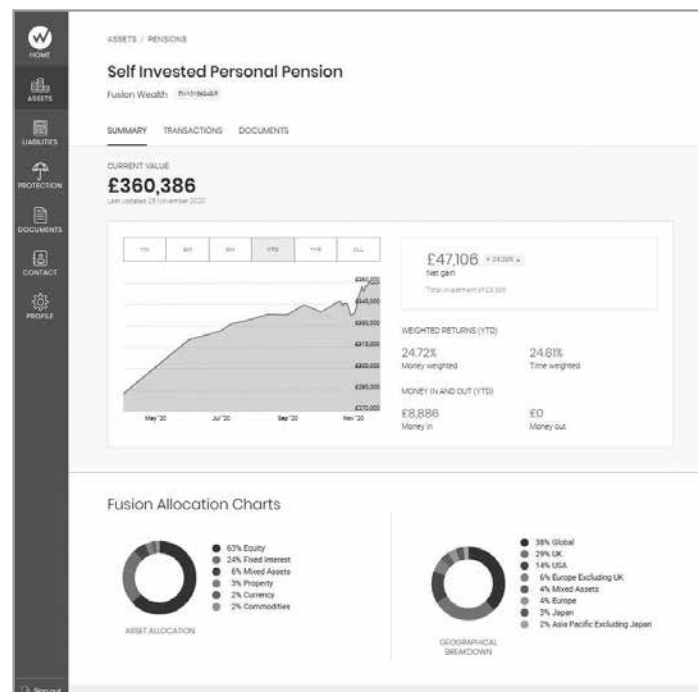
HOME
ASSETS
LIABILITIES
PROTECTION
DOCUMENTS
CONTACT
PROFILE

ASSETS / PENSIONS

Self Invested Personal Pension

Fusion Wealth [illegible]

SUMMARY TRANSACTIONS DOCUMENTS

CURRENT VALUE

£360,386

Last updated 25 November 2020

1M 3M 6M YTD 1YR ALL

£360,000
£345,000
£330,000
£315,000
£300,000
£285,000
£270,000

May '20 Jul '20 Sep '20 Nov '20

£47,106 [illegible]

Net gain

Total investment of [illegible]

WEIGHTED RETURNS (YTD)

24.72%
Money weighted

24.81%
Time weighted

MONEY IN AND OUT (YTD)

£8,886
Money in

£0
Money out

Fusion Allocation Charts

63% Equity
24% Fixed interest
6% Mixed Assets
3% Property
2% Currency
2% Commodities

ASSET ALLOCATION

38% Global
29% UK
14% USA
6% Europe Excluding UK
4% Mixed Assets
4% Europe
3% Japan
2% Asia Pacific Excluding Japan

GEOGRAPHICAL BREAKDOWN

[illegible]